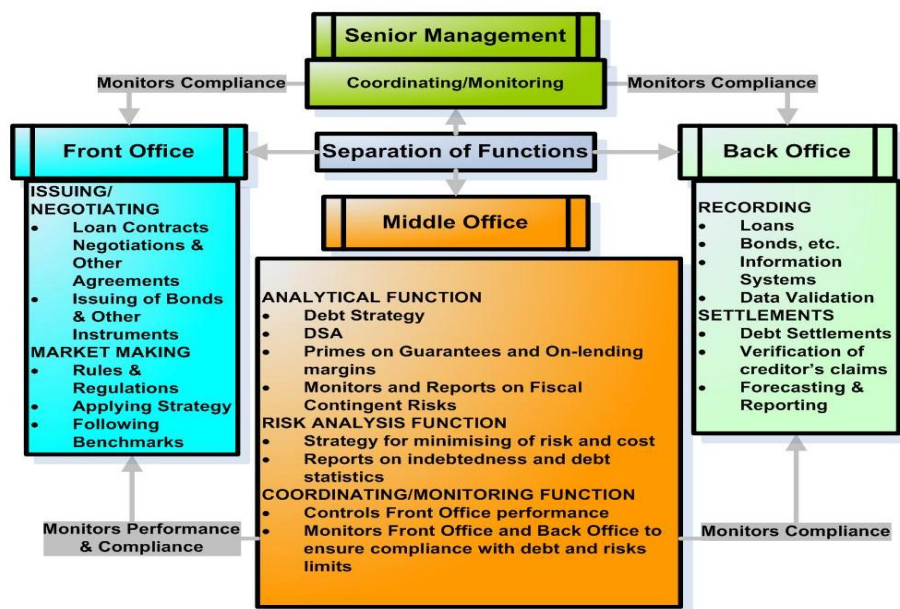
Senior Management

Coordinating/Monitoring

Monitors Compliance

Monitors Compliance

Front Office

Separation of Functions

Back Office

Middle Office

ISSUING/ NEGOTIATING
- Loan Contracts Negotiations & Other Agreements
- Issuing of Bonds & Other Instruments

MARKET MAKING
- Rules & Regulations
- Applying Strategy
- Following Benchmarks

ANALYTICAL FUNCTION
- Debt Strategy
- DSA
- Primes on Guarantees and On-lending margins
- Monitors and Reports on Fiscal Contingent Risks

RISK ANALYSIS FUNCTION
- Strategy for minimising of risk and cost
- Reports on indebtedness and debt statistics

COORDINATING/MONITORING FUNCTION
- Controls Front Office performance
- Monitors Front Office and Back Office to ensure compliance with debt and risks limits

RECORDING
- Loans
- Bonds, etc.
- Information Systems
- Data Validation

SETTLEMENTS
- Debt Settlements
- Verification of creditor's claims
- Forecasting & Reporting

Monitors Performance & Compliance

Monitors Compliance